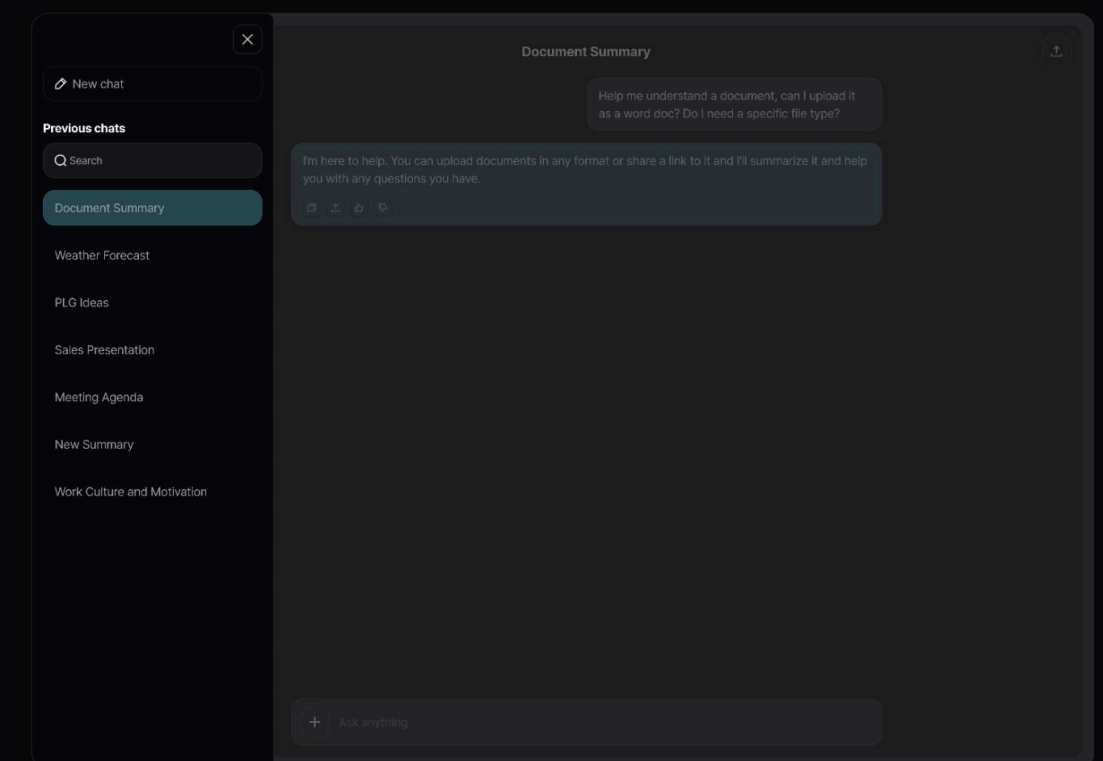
New chat

Previous chats

Search

Document Summary

Weather Forecast

PLG Ideas

Sales Presentation

Meeting Agenda

New Summary

Work Culture and Motivation

Document Summary

Help me understand a document, can I upload it as a word doc? Do I need a specific file type?

I'm here to help. You can upload documents in any format or share a link to it and I'll summarize it and help you with any questions you have.

Ask anything